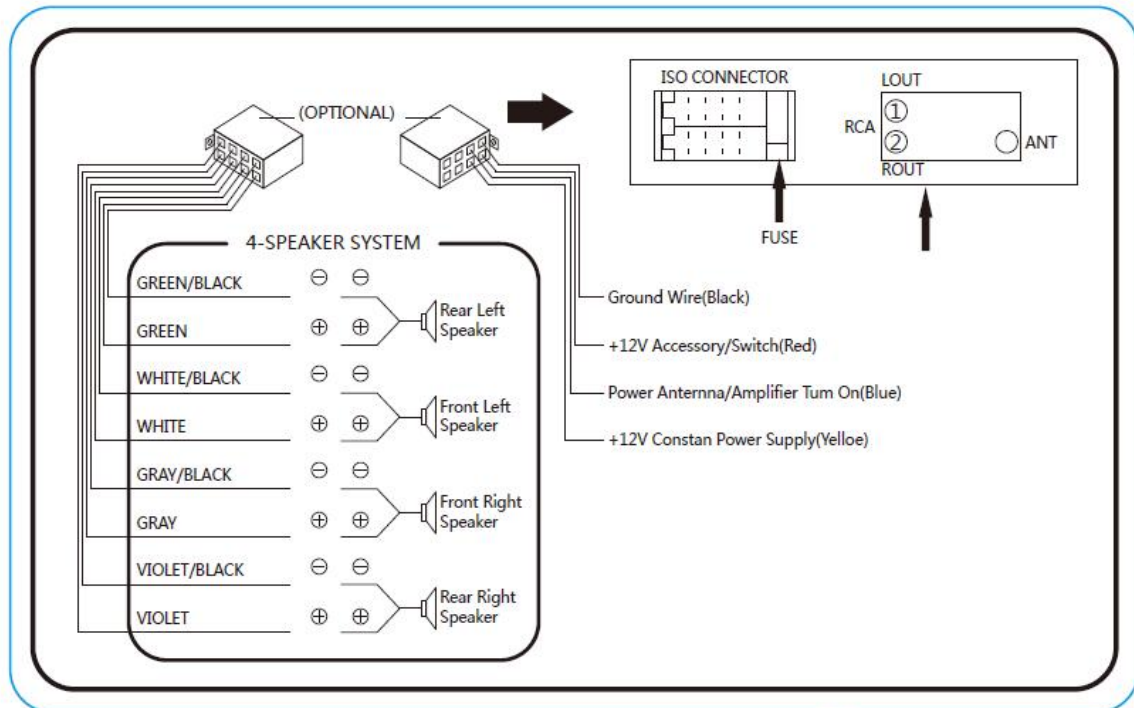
(OPTIONAL)

ISO CONNECTOR

LOUT

RCA ① ②

ANT

ROUT

FUSE

4-SPEAKER SYSTEM

GREEN/BLACK ⊖ ⊖

GREEN ⊕ ⊕

Rear Left Speaker

WHITE/BLACK ⊖ ⊖

WHITE ⊕ ⊕

Front Left Speaker

GRAY/BLACK ⊖ ⊖

GRAY ⊕ ⊕

Front Right Speaker

VIOLET/BLACK ⊖ ⊖

VIOLET ⊕ ⊕

Rear Right Speaker

Ground Wire(Black)

+12V Accessory/Switch(Red)

Power Antenna/Amplifier Tum On(Blue)

+12V Constan Power Supply(Yelloe)